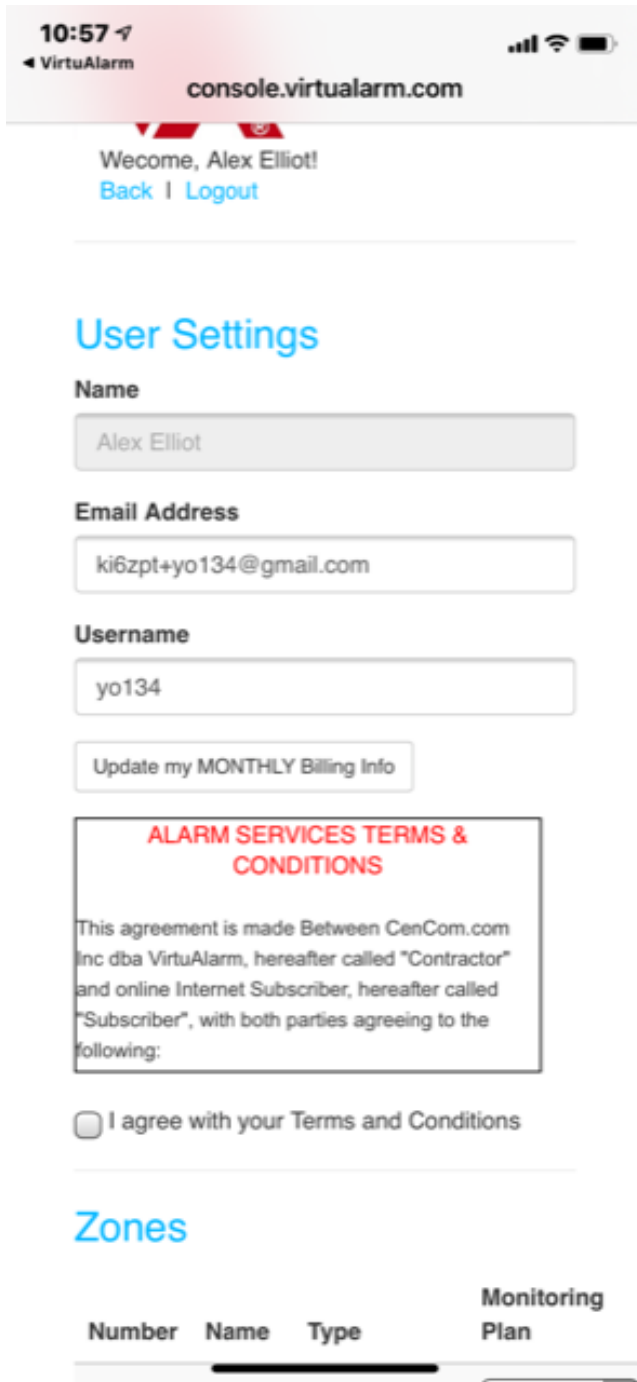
10:57
◂ VirtuAlarm
console.virtualarm.com

Wecome, Alex Elliot!
Back | Logout

User Settings

Name

Alex Elliot

Email Address

ki6zpt+yo134@gmail.com

Username

yo134

Update my MONTHLY Billing Info

ALARM SERVICES TERMS & CONDITIONS

This agreement is made Between CenCom.com Inc dba VirtuAlarm, hereafter called "Contractor" and online Internet Subscriber, hereafter called "Subscriber", with both parties agreeing to the following:

I agree with your Terms and Conditions

Zones

| Number | Name | Type | Monitoring Plan |
|---|---|---|---|